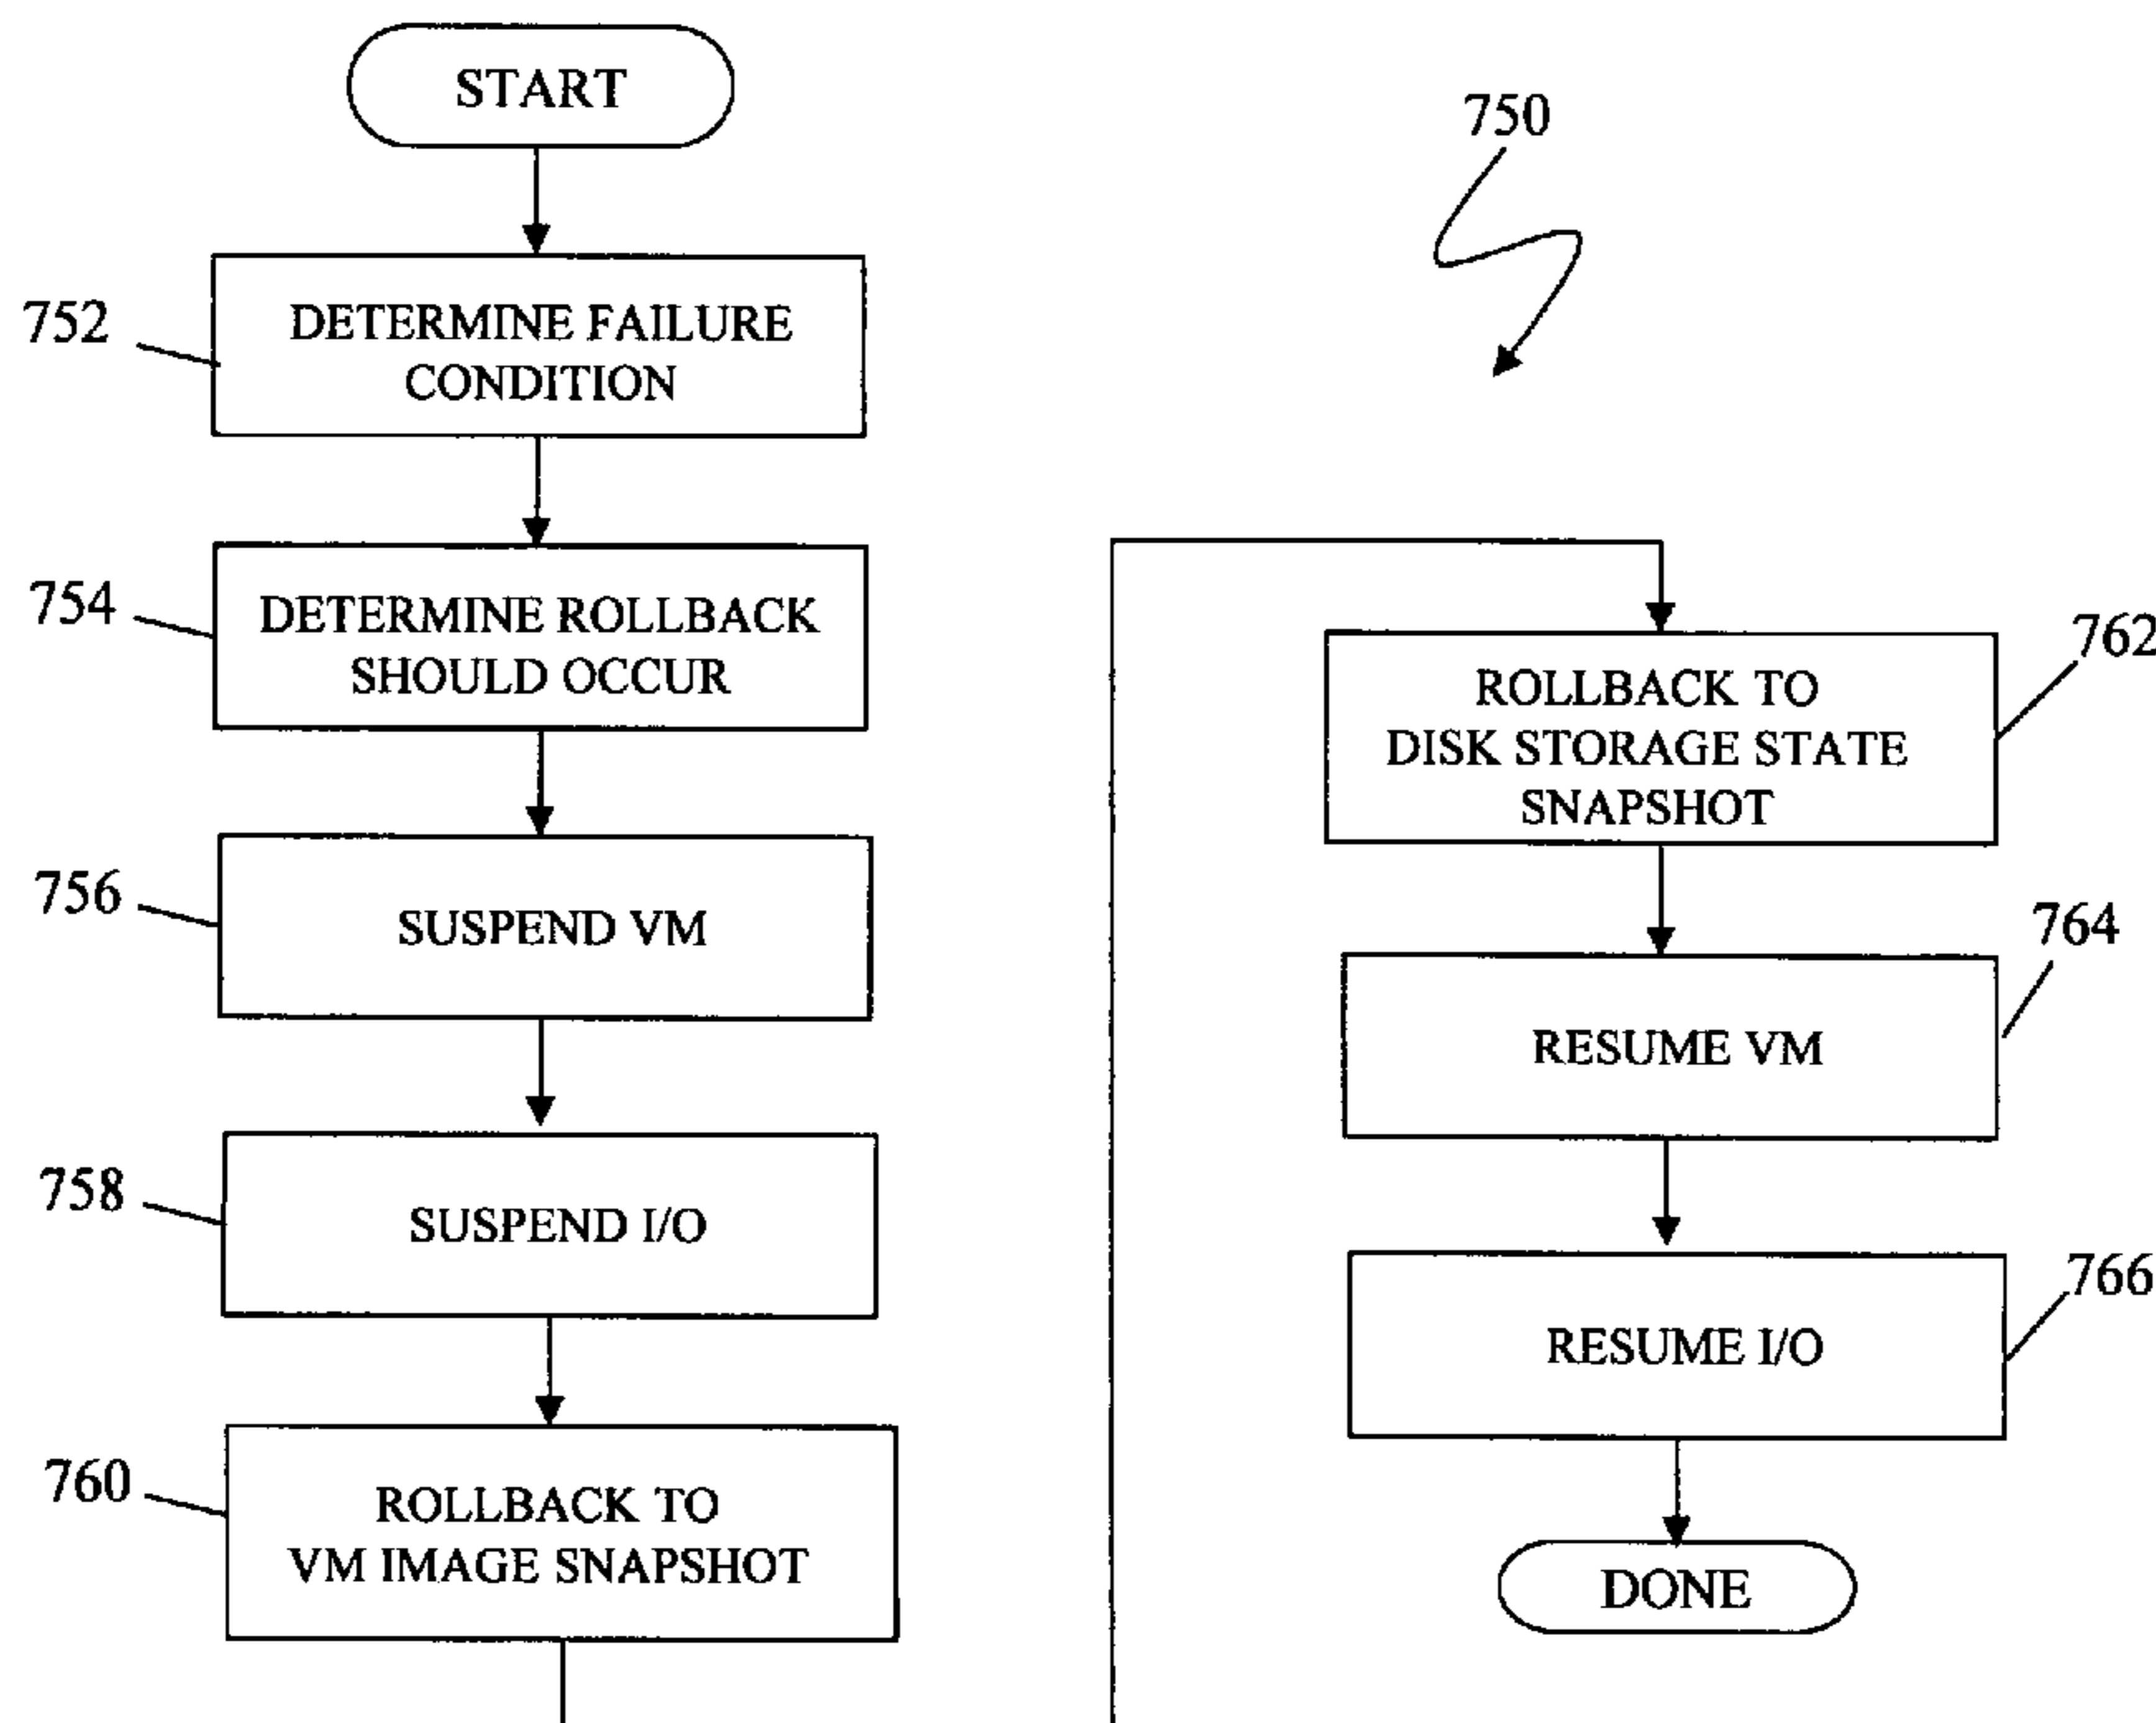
START

750

752
DETERMINE FAILURE CONDITION

754
DETERMINE ROLLBACK SHOULD OCCUR

756
SUSPEND VM

758
SUSPEND I/O

760
ROLLBACK TO VM IMAGE SNAPSHOT

762
ROLLBACK TO DISK STORAGE STATE SNAPSHOT

764
RESUME VM

766
RESUME I/O

DONE